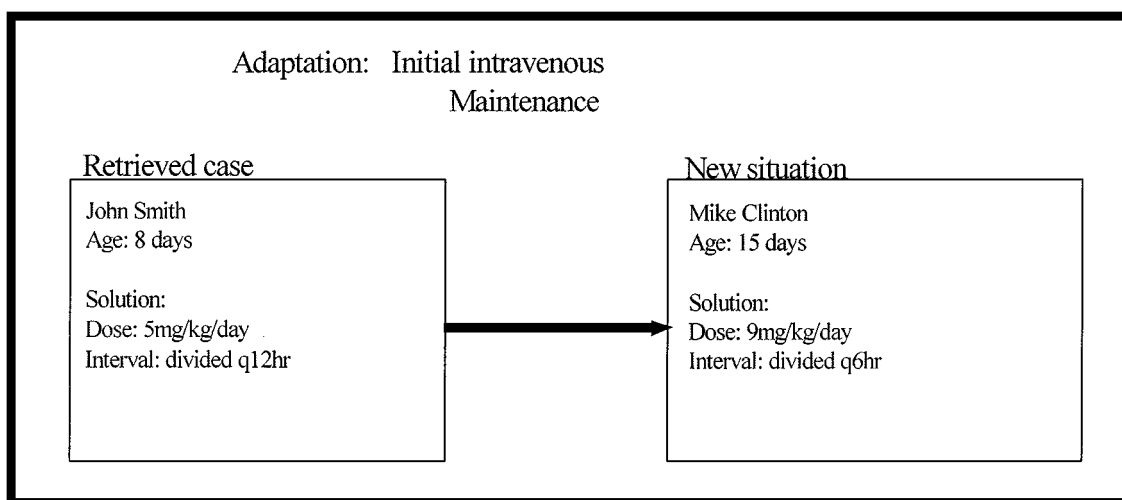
Adaptation: Initial intravenous
Maintenance

Retrieved case

John Smith
Age: 8 days

Solution:
Dose: 5mg/kg/day
Interval: divided q12hr

New situation

Mike Clinton
Age: 15 days

Solution:
Dose: 9mg/kg/day
Interval: divided q6hr